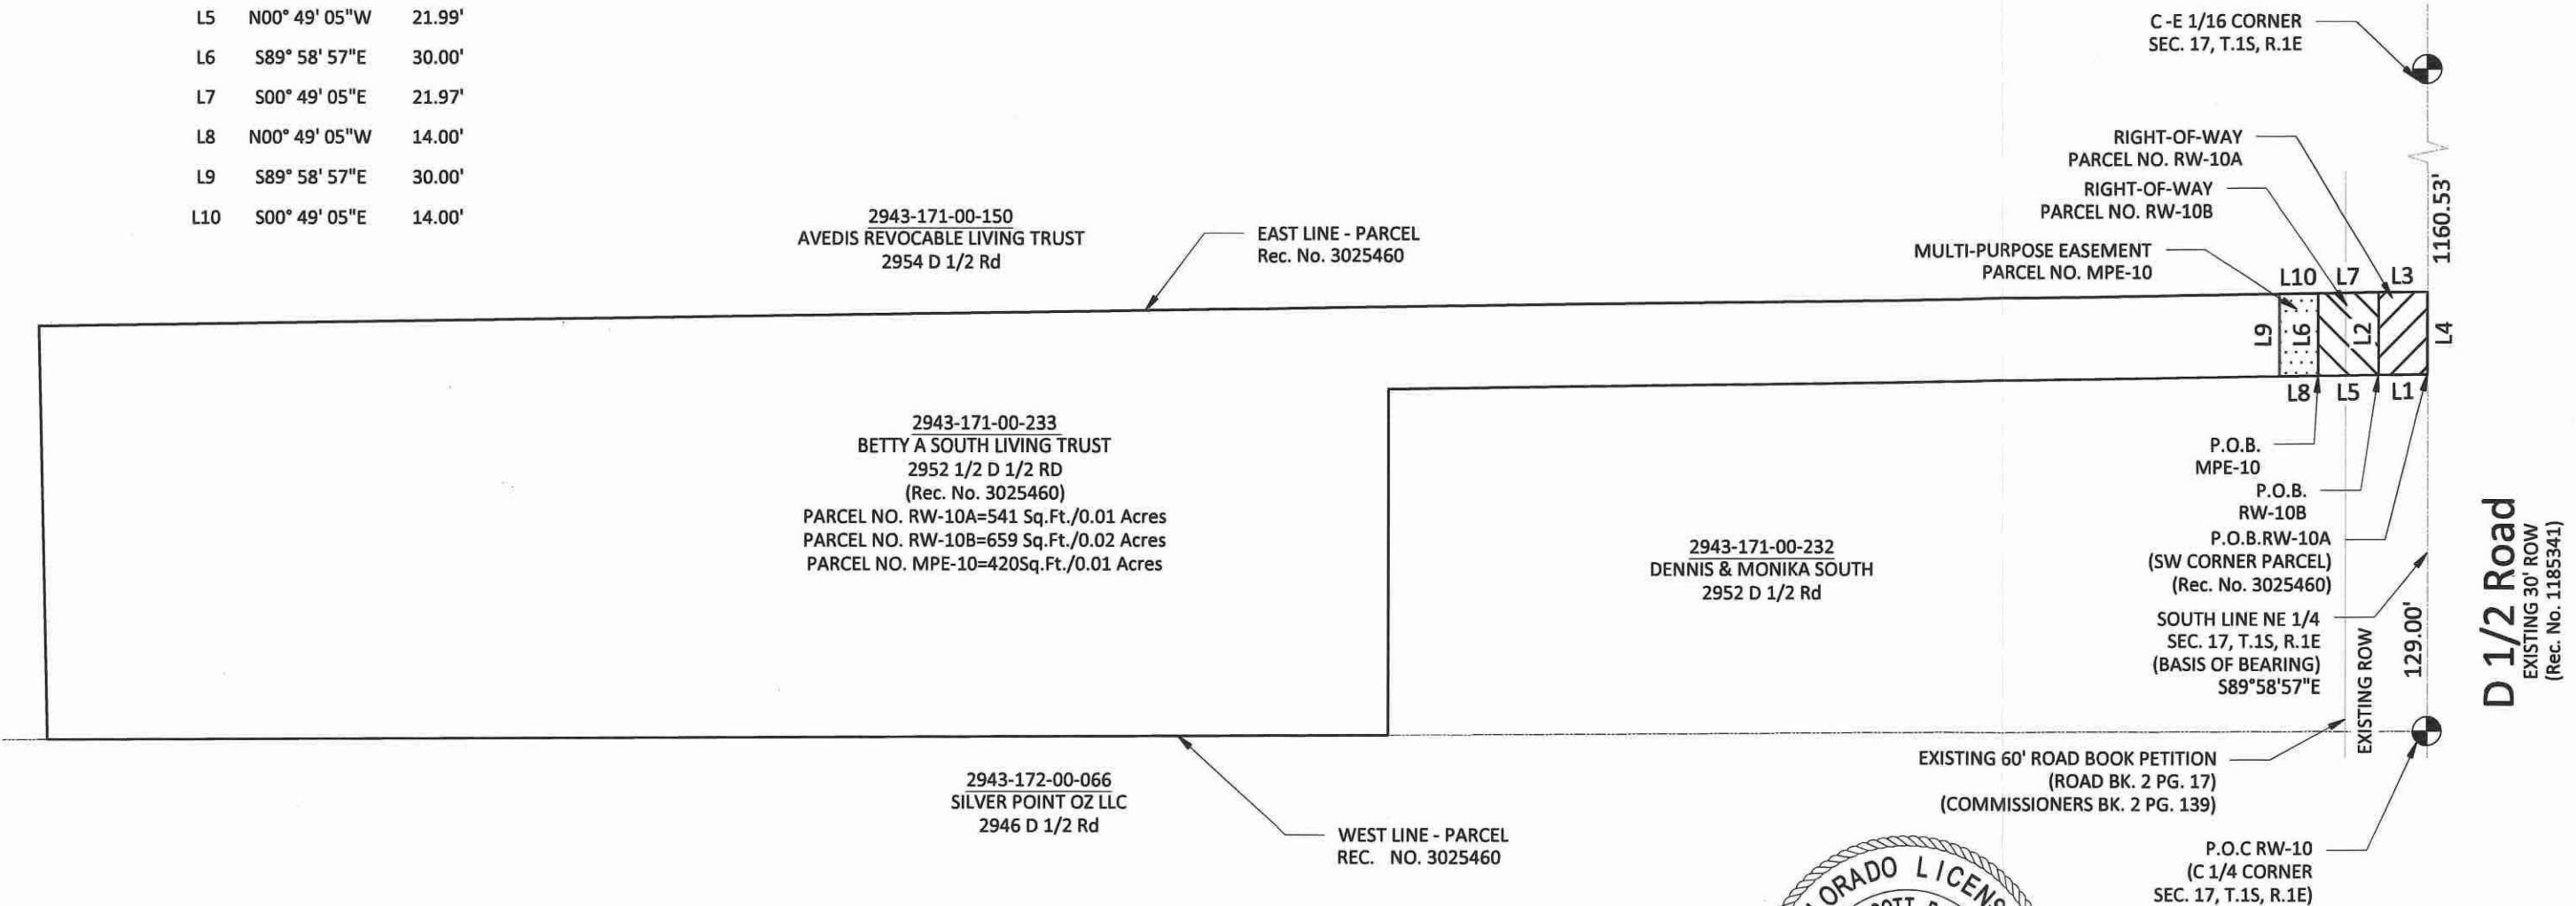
| L5 | N00° 49' 05"W | 21.99' |
|---|---|---|
| L6 | S89° 58' 57"E | 30.00' |
| L7 | S00° 49' 05"E | 21.97' |
| L8 | N00° 49' 05"W | 14.00' |
| L9 | S89° 58' 57"E | 30.00' |
| L10 | S00° 49' 05"E | 14.00' |

C -E 1/16 CORNER
SEC. 17, T.1S, R.1E

RIGHT-OF-WAY
PARCEL NO. RW-10A

RIGHT-OF-WAY
PARCEL NO. RW-10B

1160.53'

MULTI-PURPOSE EASEMENT
PARCEL NO. MPE-10

2943-171-00-150
AVEDIS REVOCABLE LIVING TRUST
2954 D 1/2 Rd

EAST LINE - PARCEL
Rec. No. 3025460

L10 L7 L3
L9 L6 L2 L4
L8 L5 L1

2943-171-00-233
BETTY A SOUTH LIVING TRUST
2952 1/2 D 1/2 RD
(Rec. No. 3025460)
PARCEL NO. RW-10A=541 Sq.Ft./0.01 Acres
PARCEL NO. RW-10B=659 Sq.Ft./0.02 Acres
PARCEL NO. MPE-10=420Sq.Ft./0.01 Acres

P.O.B.
MPE-10

P.O.B.
RW-10B

P.O.B.RW-10A
(SW CORNER PARCEL)
(Rec. No. 3025460)

2943-171-00-232
DENNIS & MONIKA SOUTH
2952 D 1/2 Rd

SOUTH LINE NE 1/4
SEC. 17, T.1S, R.1E
(BASIS OF BEARING)
S89°58'57"E

EXISTING ROW

129.00'

D 1/2 Road
EXISTING 30' ROW
(Rec. No. 1185341)

EXISTING 60' ROAD BOOK PETITION
(ROAD BK. 2 PG. 17)
(COMMISSIONERS BK. 2 PG. 139)

2943-172-00-066
SILVER POINT OZ LLC
2946 D 1/2 Rd

WEST LINE - PARCEL
REC. NO. 3025460

ORADO LICENS

P.O.C RW-10
(C 1/4 CORNER
SEC. 17, T.1S, R.1E)